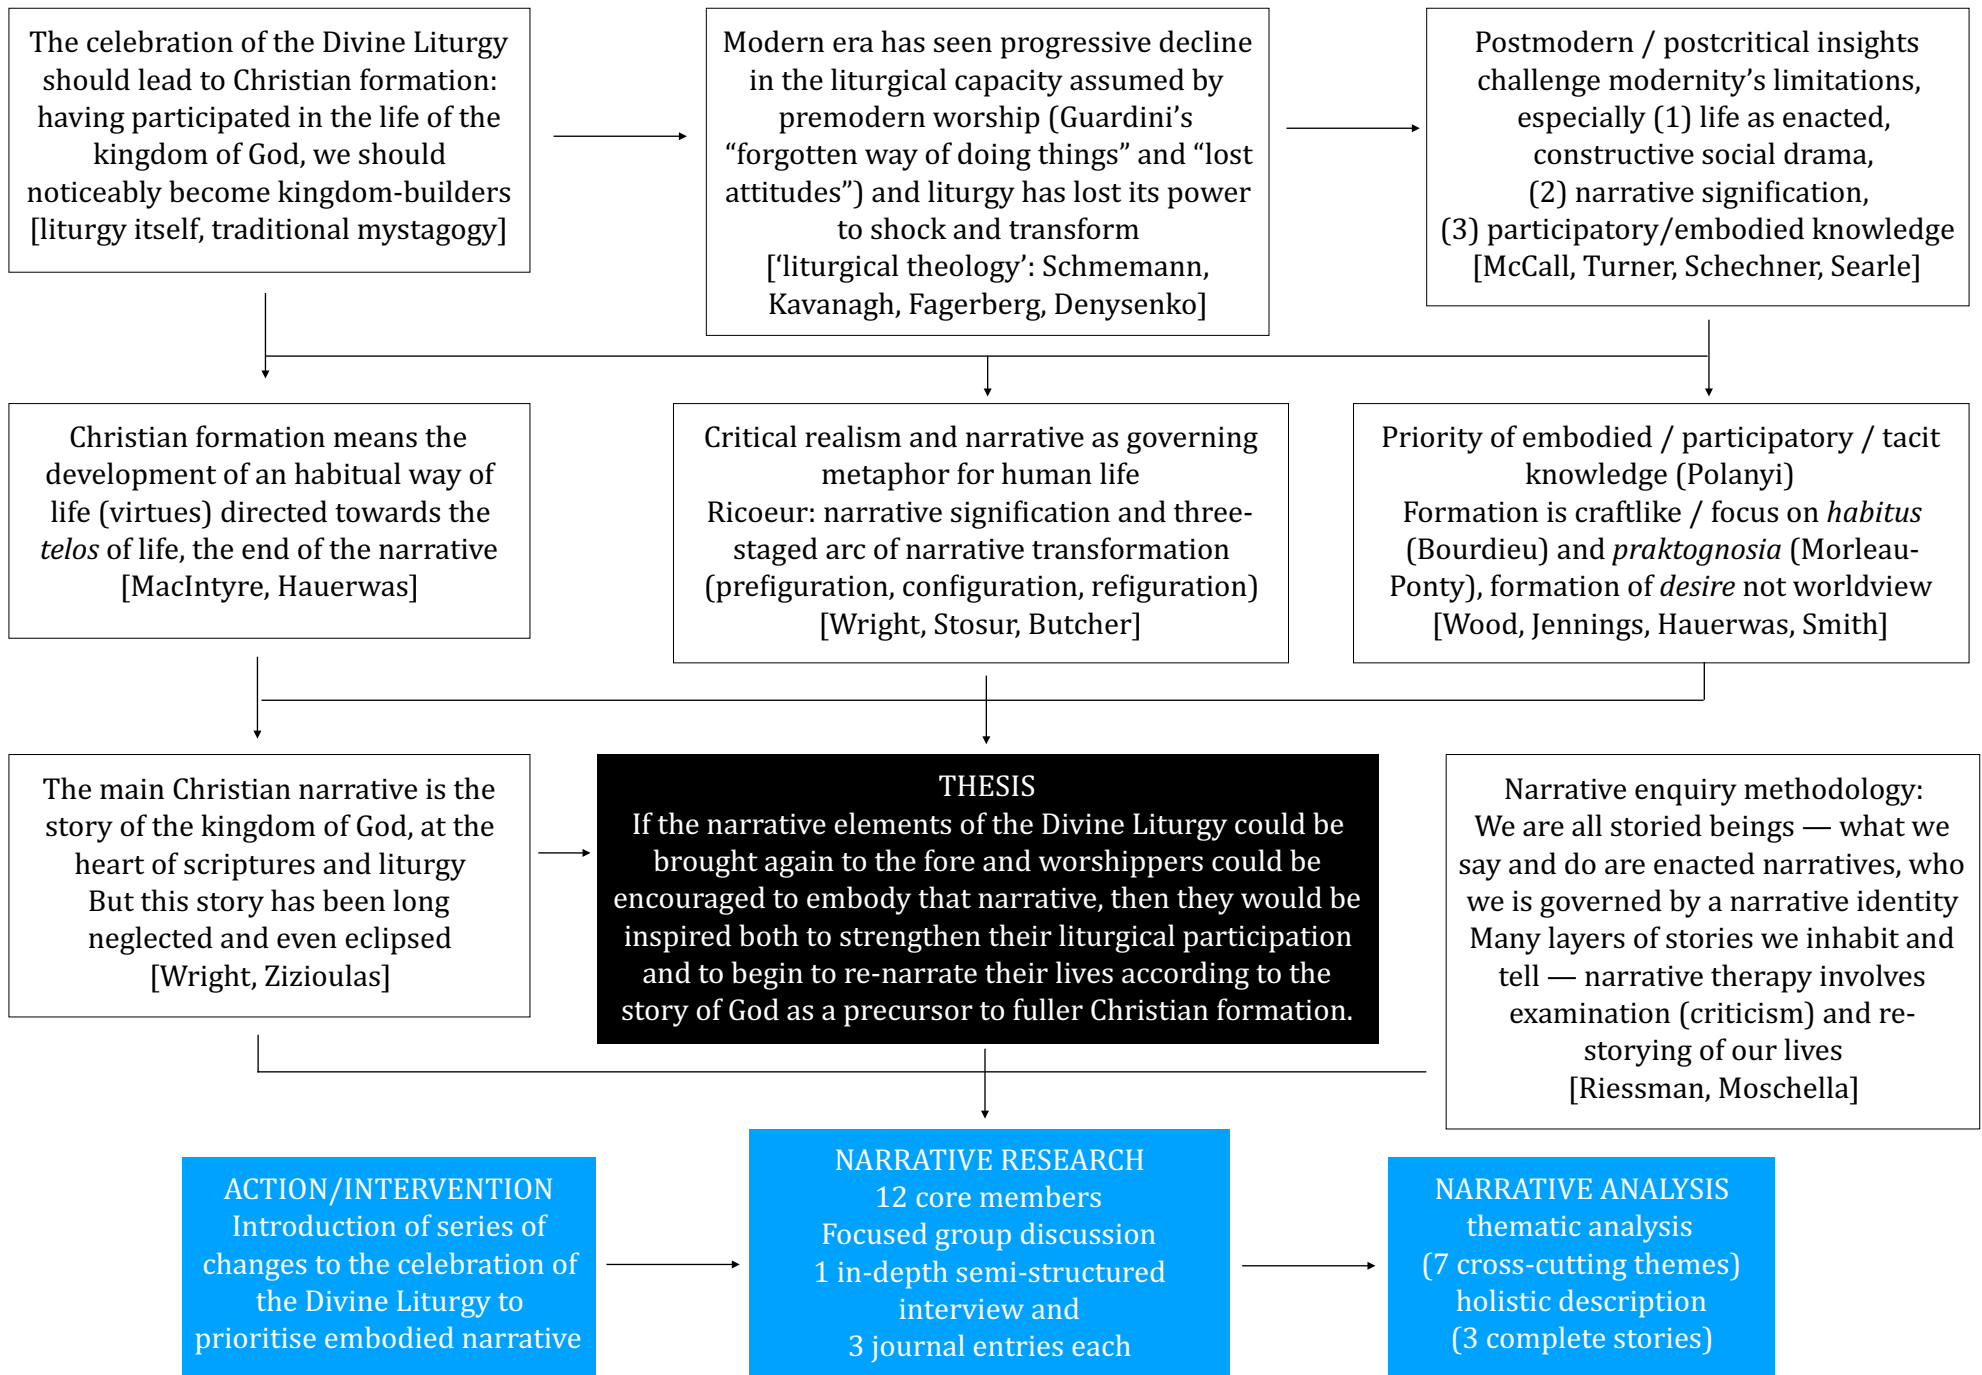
The celebration of the Divine Liturgy should lead to Christian formation: having participated in the life of the kingdom of God, we should noticeably become kingdom-builders [liturgy itself, traditional mystagogy]

Modern era has seen progressive decline in the liturgical capacity assumed by premodern worship (Guardini's "forgotten way of doing things" and "lost attitudes") and liturgy has lost its power to shock and transform
['liturgical theology': Schmemann, Kavanagh, Fagerberg, Denysenko]

Postmodern / postcritical insights challenge modernity's limitations, especially (1) life as enacted, constructive social drama, (2) narrative signification, (3) participatory/embodied knowledge
[McCall, Turner, Schechner, Searle]

Christian formation means the development of an habitual way of life (virtues) directed towards the *telos* of life, the end of the narrative
[MacIntyre, Hauerwas]

Critical realism and narrative as governing metaphor for human life
Ricoeur: narrative signification and three-staged arc of narrative transformation (prefiguration, configuration, refiguration)
[Wright, Stosur, Butcher]

Priority of embodied / participatory / tacit knowledge (Polanyi)
Formation is craftlike / focus on *habitus* (Bourdieu) and *praktognosia* (Morleau-Ponty), formation of *desire* not worldview
[Wood, Jennings, Hauerwas, Smith]

The main Christian narrative is the story of the kingdom of God, at the heart of scriptures and liturgy
But this story has been long neglected and even eclipsed
[Wright, Zizioulas]

THESIS
If the narrative elements of the Divine Liturgy could be brought again to the fore and worshippers could be encouraged to embody that narrative, then they would be inspired both to strengthen their liturgical participation and to begin to re-narrate their lives according to the story of God as a precursor to fuller Christian formation.

Narrative enquiry methodology:
We are all storied beings — what we say and do are enacted narratives, who we is governed by a narrative identity
Many layers of stories we inhabit and tell — narrative therapy involves examination (criticism) and re-storying of our lives
[Riessman, Moschella]

ACTION/INTERVENTION
Introduction of series of changes to the celebration of the Divine Liturgy to prioritise embodied narrative

NARRATIVE RESEARCH
12 core members
Focused group discussion
1 in-depth semi-structured interview and
3 journal entries each

NARRATIVE ANALYSIS
thematic analysis
(7 cross-cutting themes)
holistic description
(3 complete stories)